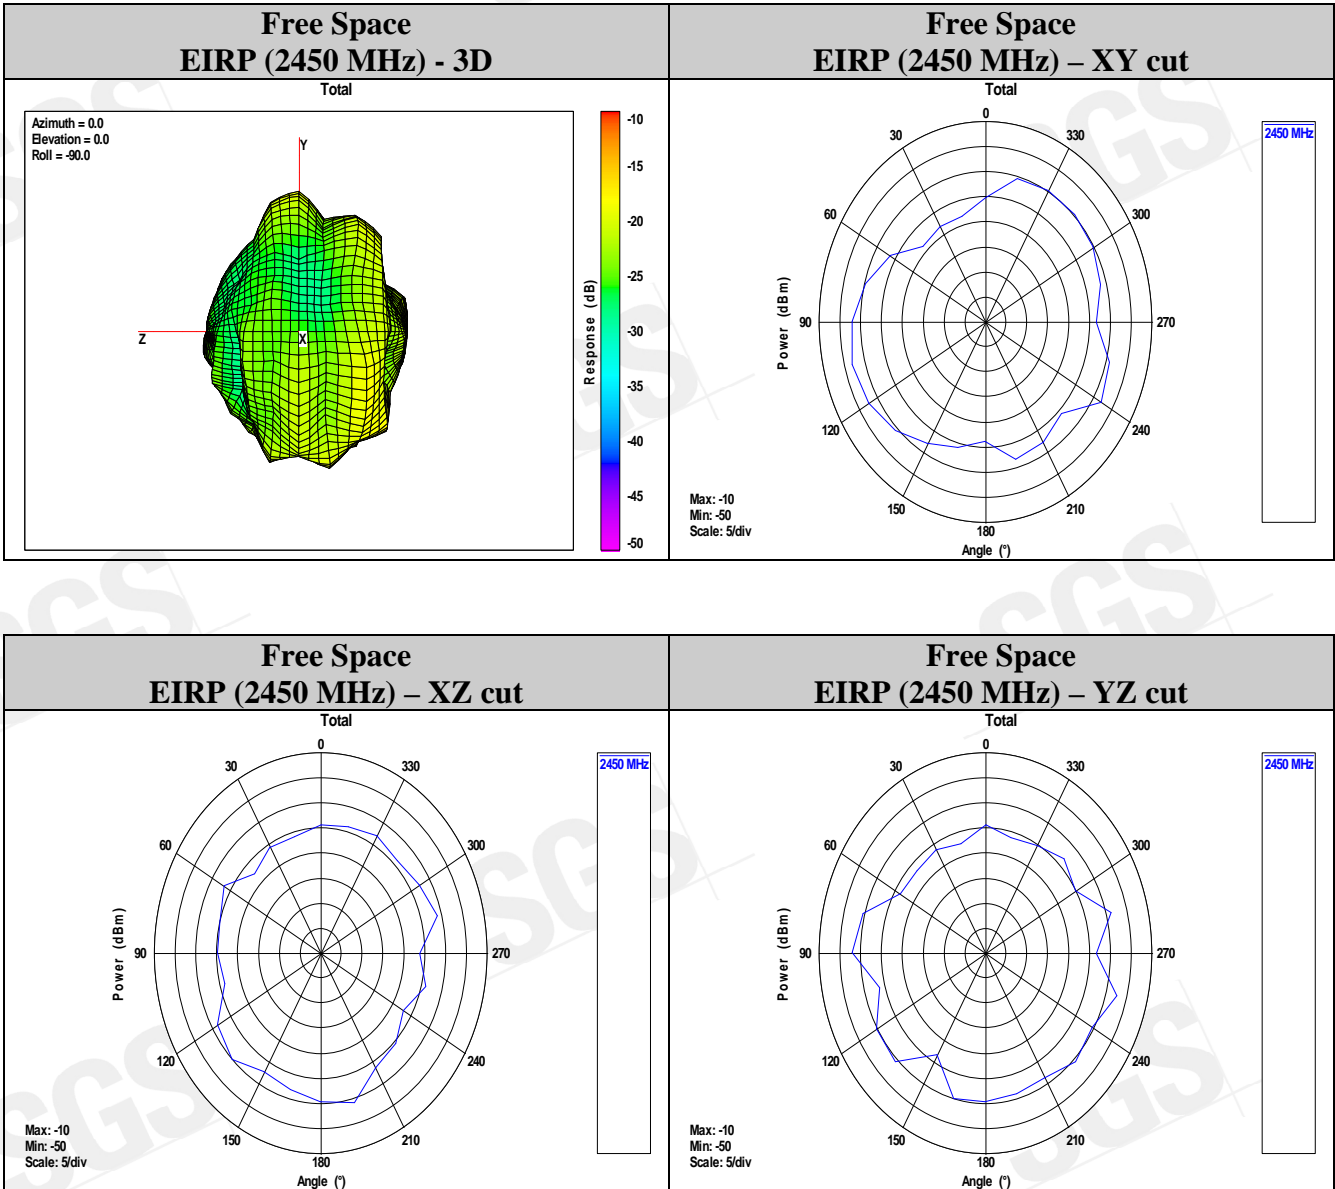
| Free Space EIRP (2450 MHz) - 3D | Free Space EIRP (2450 MHz) – XY cut |
|---|---|
| Total Azimuth = 0.0 Elevation = 0.0 Roll = -90.0 Y Z X Response (dB) -10 -15 -20 -25 -30 -35 -40 -45 -50 | Total 0 30 330 60 300 90 270 120 240 150 210 180 Power (dBm) Angle (°) 2450 MHz Max: -10 Min: -50 Scale: 5/div |

| Free Space EIRP (2450 MHz) – XZ cut | Free Space EIRP (2450 MHz) – YZ cut |
|---|---|
| Total 0 30 330 60 300 90 270 120 240 150 210 180 Power (dBm) Angle (°) 2450 MHz Max: -10 Min: -50 Scale: 5/div | Total 0 30 330 60 300 90 270 120 240 150 210 180 Power (dBm) Angle (°) 2450 MHz Max: -10 Min: -50 Scale: 5/div |

SGS